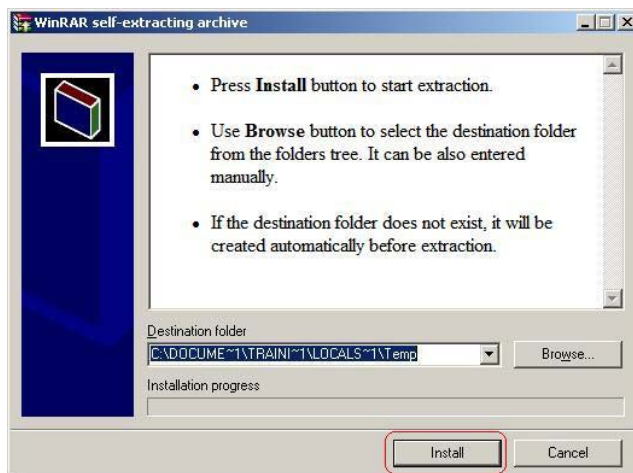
WinRAR self-extracting archive

• Press **Install** button to start extraction.

• Use **Browse** button to select the destination folder from the folders tree. It can be also entered manually.

• If the destination folder does not exist, it will be created automatically before extraction.

Destination folder

C:\DOCUME~1\TRAINI~1\LOCALS~1\Temp

Browse...

Installation progress

Install

Cancel